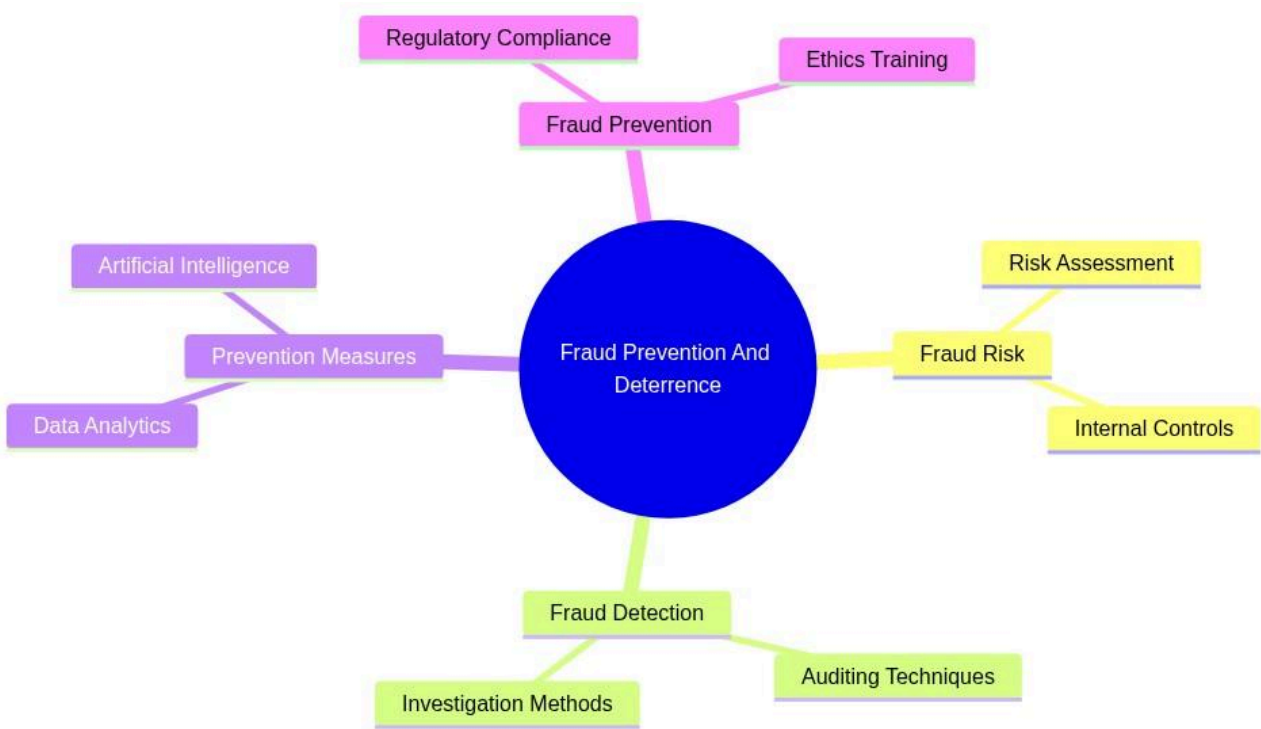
Regulatory Compliance

Ethics Training

Fraud Prevention

Artificial Intelligence

Prevention Measures

Data Analytics

Fraud Prevention And Deterrence

Risk Assessment

Fraud Risk

Internal Controls

Fraud Detection

Auditing Techniques

Investigation Methods